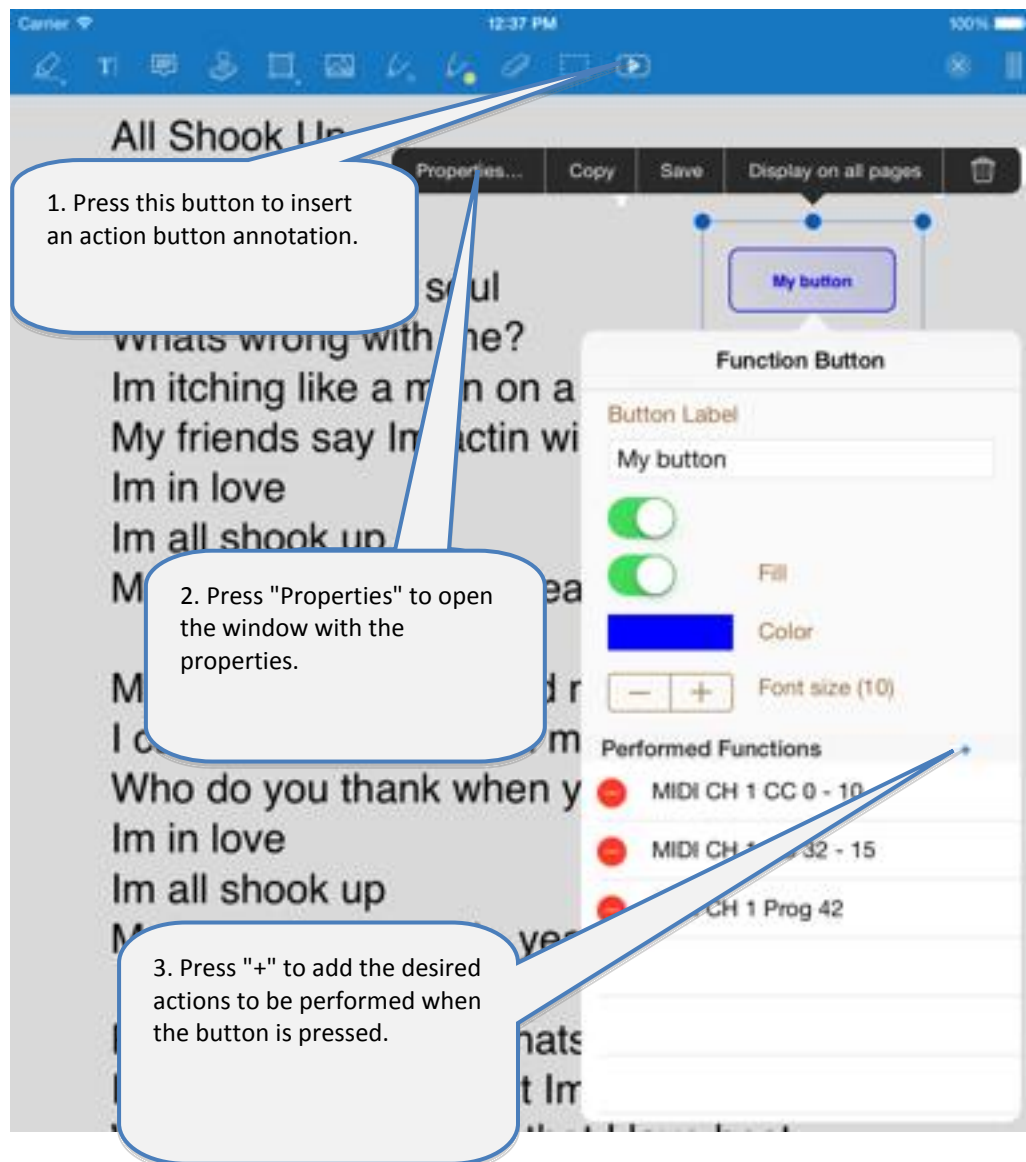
Carrier
12:37 PM
100%

All Shook Up

1. Press this button to insert an action button annotation.

Properties...
Copy
Save
Display on all pages

My button

soul
Whats wrong with me?
Im itching like a man on a
My friends say Im actin wi
Im in love
Im all shook up
M ea

Function Button
Button Label
My button
Fill
Color
Font size (10)
Performed Functions
+
MIDI CH 1 CC 0 - 10
MIDI CH 1 CC 32 - 15
CH 1 Prog 42

2. Press "Properties" to open the window with the properties.

M d r
I m
Who do you thank when y
Im in love
Im all shook up
M ye

3. Press "+" to add the desired actions to be performed when the button is pressed.

hats
t Im